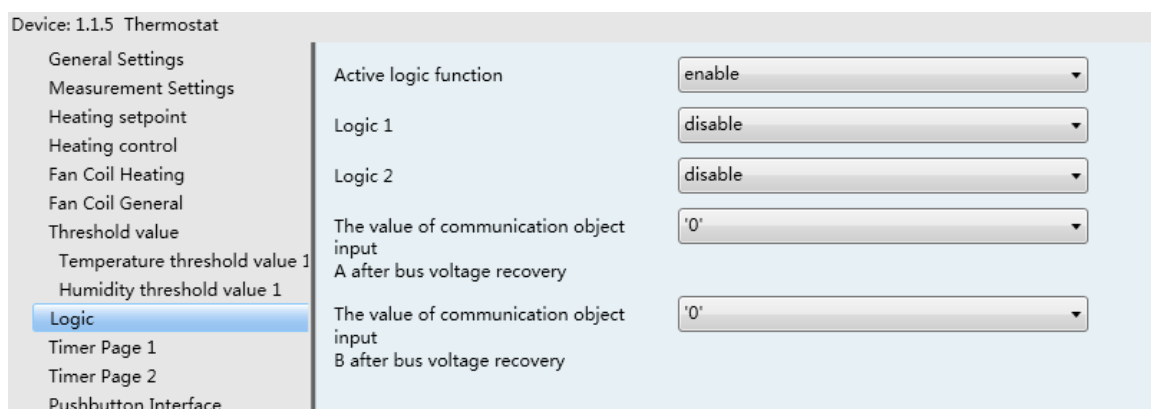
Device: 1.1.5 Thermostat

General Settings
Measurement Settings
Heating setpoint
Heating control
Fan Coil Heating
Fan Coil General
Threshold value
Temperature threshold value 1
Humidity threshold value 1
Logic
Timer Page 1
Timer Page 2
Pushbutton Interface

Active logic function | enable

Logic 1 | disable

Logic 2 | disable

The value of communication object input A after bus voltage recovery | '0'

The value of communication object input B after bus voltage recovery | '0'